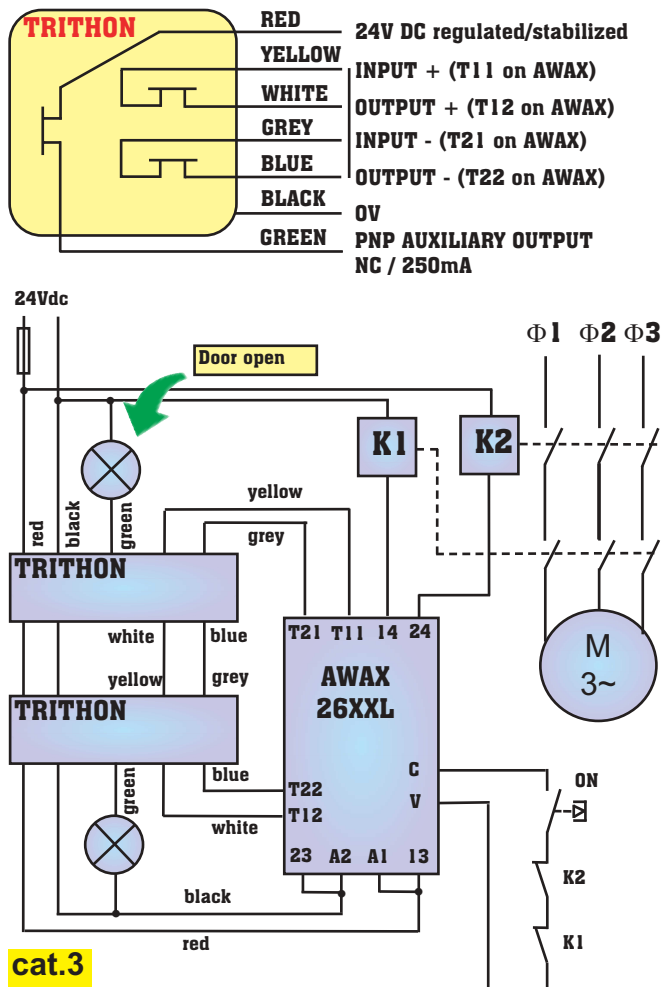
TRITHON

RED
YELLOW
WHITE
GREY
BLUE
BLACK
GREEN

24V DC regulated/stabilized
INPUT + (T11 on AWAX)
OUTPUT + (T12 on AWAX)
INPUT - (T21 on AWAX)
OUTPUT - (T22 on AWAX)
0V
PNP AUXILIARY OUTPUT NC / 250mA

24Vdc

Door open

$\Phi$1 $\Phi$2 $\Phi$3

K1 K2

red black green

yellow
grey

TRITHON

white blue
yellow grey

TRITHON

green

blue
white

T21 T11 14 24

AWAX 26XXL

C
V

T22
T12

23 A2 A1 13

M 3~

ON

K2

K1

black

red

cat.3